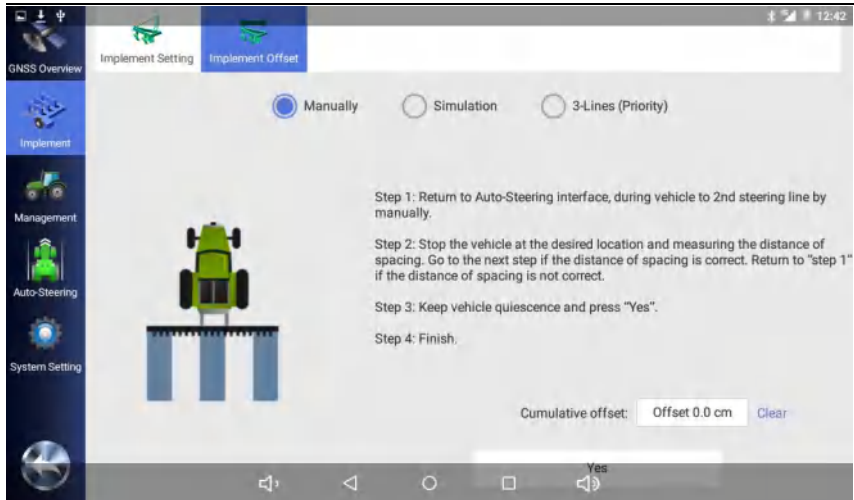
12:42

GNSS Overview

Implement Setting

Implement Offset

Manually

Simulation

3-Lines (Priority)

Implement

Management

Auto-Steering

System Setting

Step 1: Return to Auto-Steering interface, during vehicle to 2nd steering line by manually.

Step 2: Stop the vehicle at the desired location and measuring the distance of spacing. Go to the next step if the distance of spacing is correct. Return to "step 1" if the distance of spacing is not correct.

Step 3: Keep vehicle quiescence and press "Yes".

Step 4: Finish.

Cumulative offset:

Offset 0.0 cm

Clear

Yes